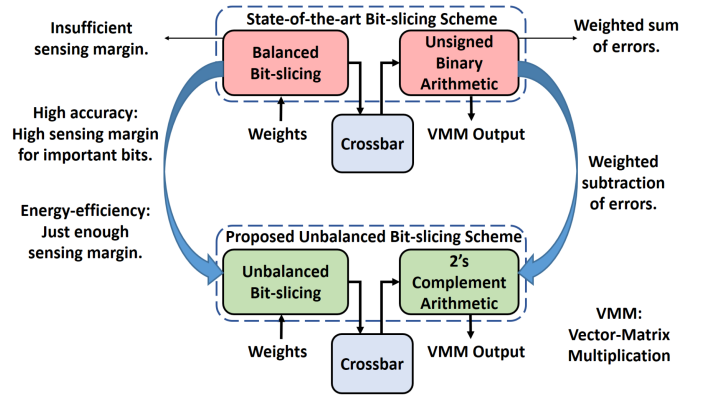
State-of-the-art Bit-slicing Scheme

Insufficient sensing margin.

Balanced Bit-slicing

Unsigned Binary Arithmetic

Weighted sum of errors.

Weights

Crossbar

VMM Output

High accuracy: High sensing margin for important bits.

Weighted subtraction of errors.

Energy-efficiency: Just enough sensing margin.

Proposed Unbalanced Bit-slicing Scheme

Unbalanced Bit-slicing

2's Complement Arithmetic

VMM: Vector-Matrix Multiplication

Weights

Crossbar

VMM Output